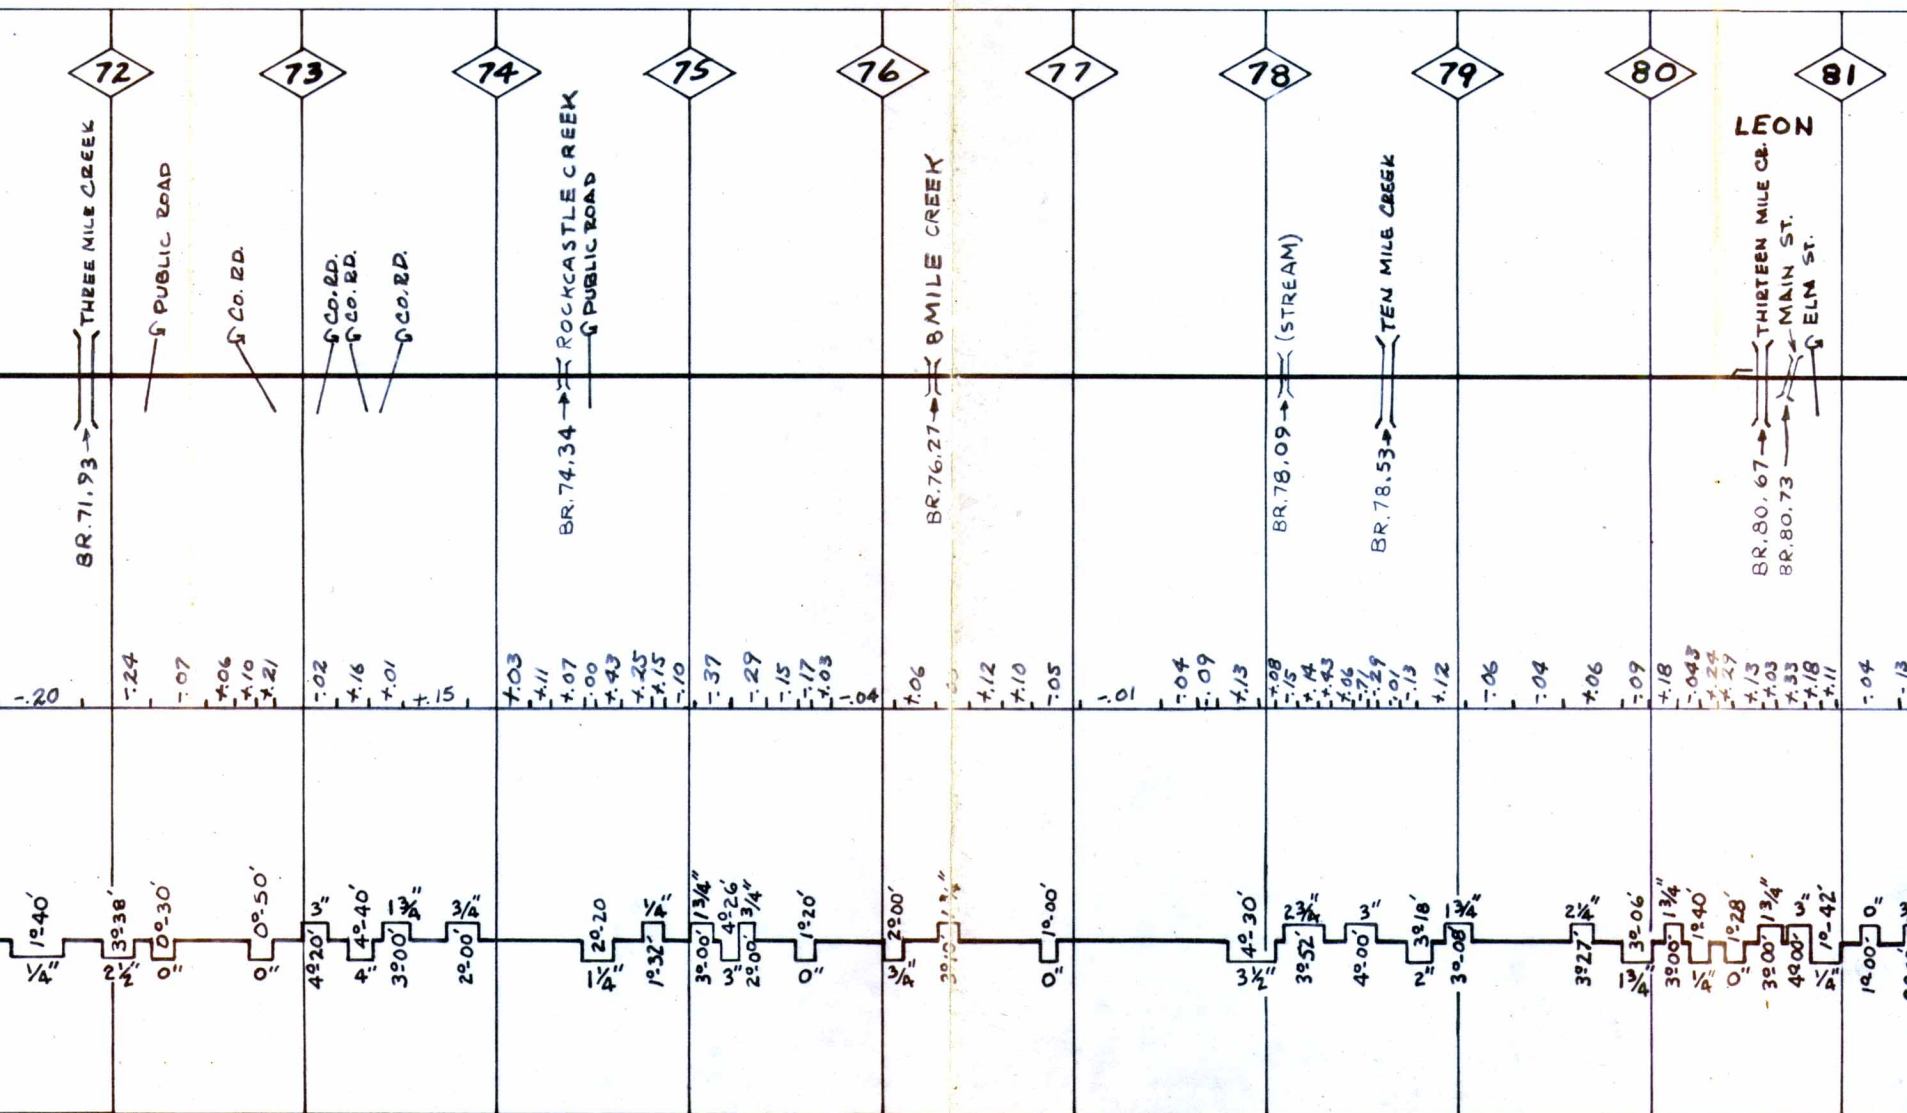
72 73 74 75 76 77 78 79 80 81

LEON

THREE MILE CREEK
PUBLIC ROAD
CO. RD.
CO. RD.
CO. RD.
CO. RD.
ROCKCASTLE CREEK
PUBLIC ROAD
8 MILE CREEK
(STREAM)
TEN MILE CREEK
THIRTEEN MILE CR.
MAIN ST.
ELM ST.

BR. 71.93
BR. 74.34
BR. 76.27
BR. 78.09
BR. 78.53
BR. 80.67
BR. 80.73

-.20 -.24 -.07 +.06 +.10 +.21 -.02 +.16 +.01 +.15 +.03 +.11 +.07 .00 +.43 +.25 +.15 -.10 -.37 -.29 -.15 -.17 +.03 -.04 +.06 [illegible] +.12 +.10 -.05 -.01 -.04 -.09 +.13 +.08 +.15 +.14 +.43 +.06 -.71 -.29 -.01 -.13 +.12 -.06 -.04 +.06 -.09 +.18 -.043 +.24 +.27 +.13 +.03 +.33 +.18 +.11 -.04 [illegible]

1°40' 1/4" 3°38' 2 1/2" 0°30' 0" 0°50' 0" 3" 4°20' 4°40' 4" 1 3/4" 3°00' 3/4" 2°00' 2°20 1 1/4" 1/4" 1°32' 1 3/4" 3°00' 4°26' 3" 3/4" 2°00' 1°20' 0" 2°00' 3/4" 1 3/4" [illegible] 1°00' 0" 4°30' 3 1/2" 2 3/4" 3°52' 3" 4°00' 3°18' 2" 1 3/4" 3°08' 2 1/4" 3°27' 3°06' 1 3/4" 1 3/4" 3°00' 1°40' 1/4" 1°28' 0" 1 3/4" 3°00' 3" 4°00' 1°42' 1/4" 1°00' 0" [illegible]